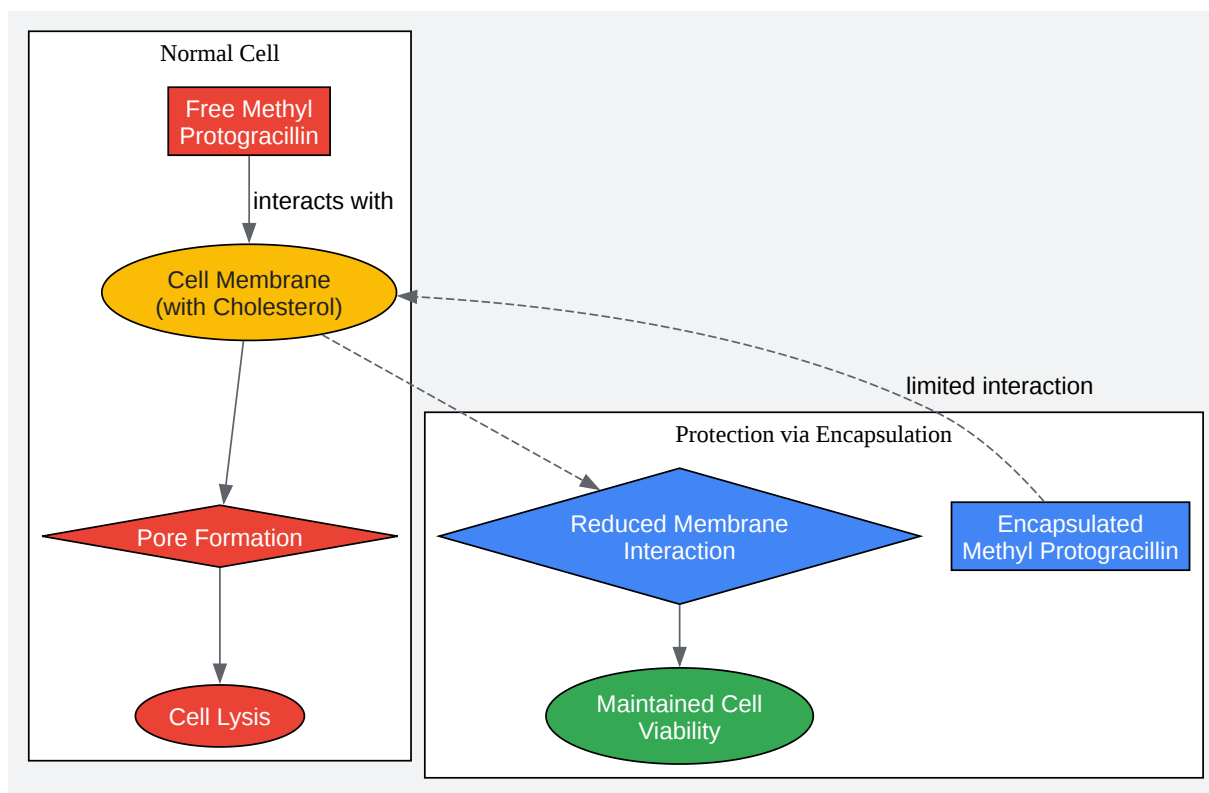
Normal Cell

Free Methyl Protogracillin

interacts with

Cell Membrane (with Cholesterol)

Pore Formation

Cell Lysis

limited interaction

Protection via Encapsulation

Reduced Membrane Interaction

Encapsulated Methyl Protogracillin

Maintained Cell Viability